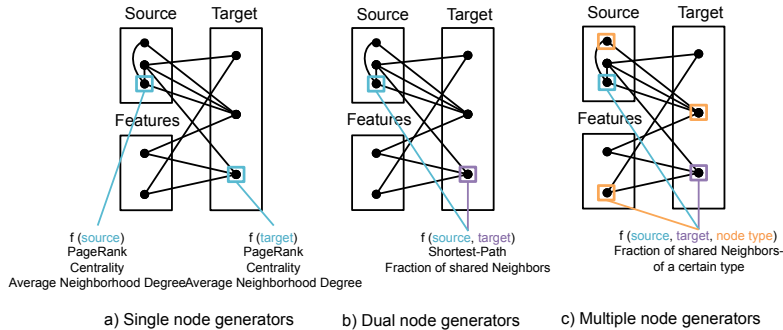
Source

Target

Features

f (source)
PageRank
Centrality
Average Neighborhood Degree

f (target)
PageRank
Centrality
Average Neighborhood Degree

a) Single node generators

Source

Target

Features

f (source, target)
Shortest-Path
Fraction of shared Neighbors

b) Dual node generators

Source

Target

Features

f (source, target, node type)
Fraction of shared Neighbors of a certain type

c) Multiple node generators